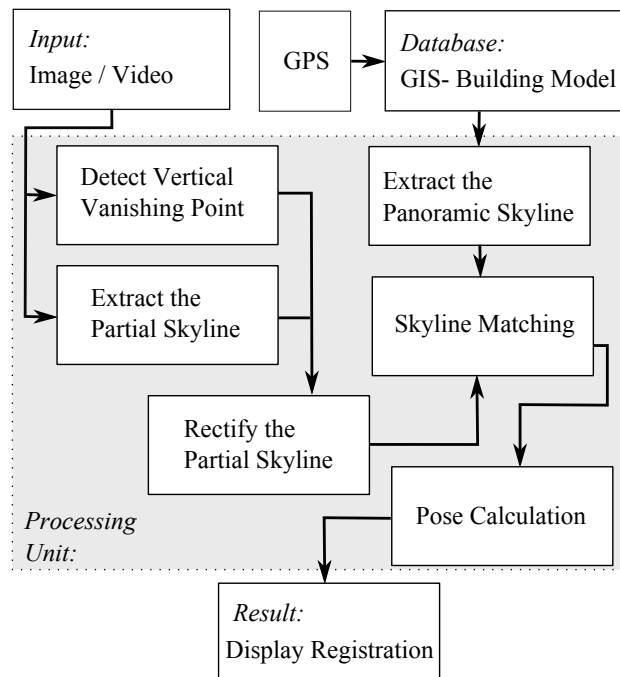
Input:
Image / Video

GPS

Database:
GIS- Building Model

Detect Vertical Vanishing Point

Extract the Panoramic Skyline

Extract the Partial Skyline

Skyline Matching

Rectify the Partial Skyline

Pose Calculation

Processing Unit:

Result:
Display Registration